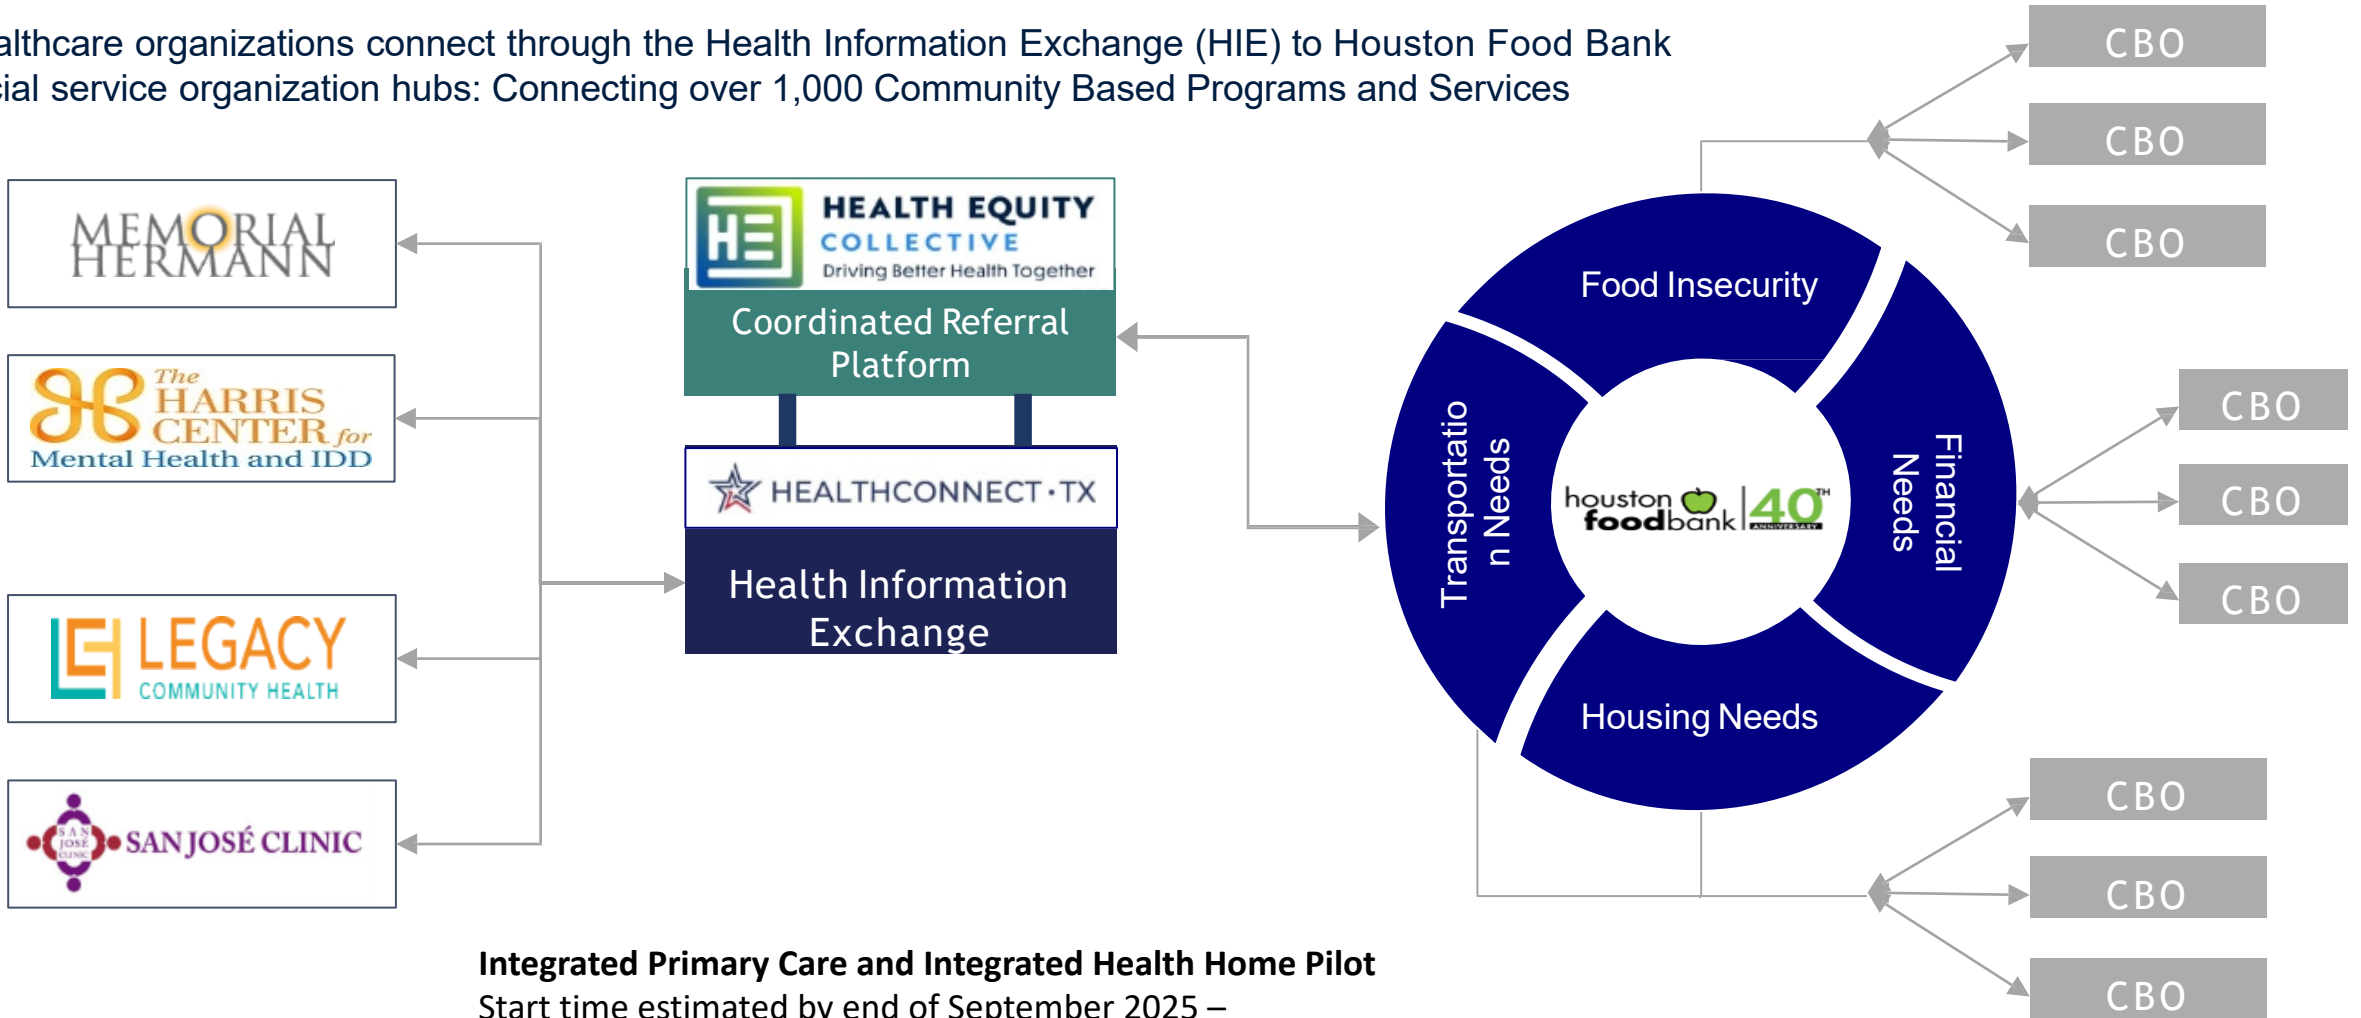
althcare organizations connect through the Health Information Exchange (HIE) to Houston Food Bank
ial service organization hubs: Connecting over 1,000 Community Based Programs and Services

MEMORIAL HERMANN

The HARRIS CENTER for Mental Health and IDD

LEGACY COMMUNITY HEALTH

SAN JOSÉ CLINIC

HEALTH EQUITY COLLECTIVE
Driving Better Health Together

Coordinated Referral Platform

HEALTHCONNECT·TX

Health Information Exchange

Food Insecurity

Financial Needs

Housing Needs

Transportation Needs

houston foodbank 40TH ANNIVERSARY

CBO
CBO
CBO
CBO
CBO
CBO
CBO
CBO
CBO

Integrated Primary Care and Integrated Health Home Pilot
Start time estimated by end of September 2025 –